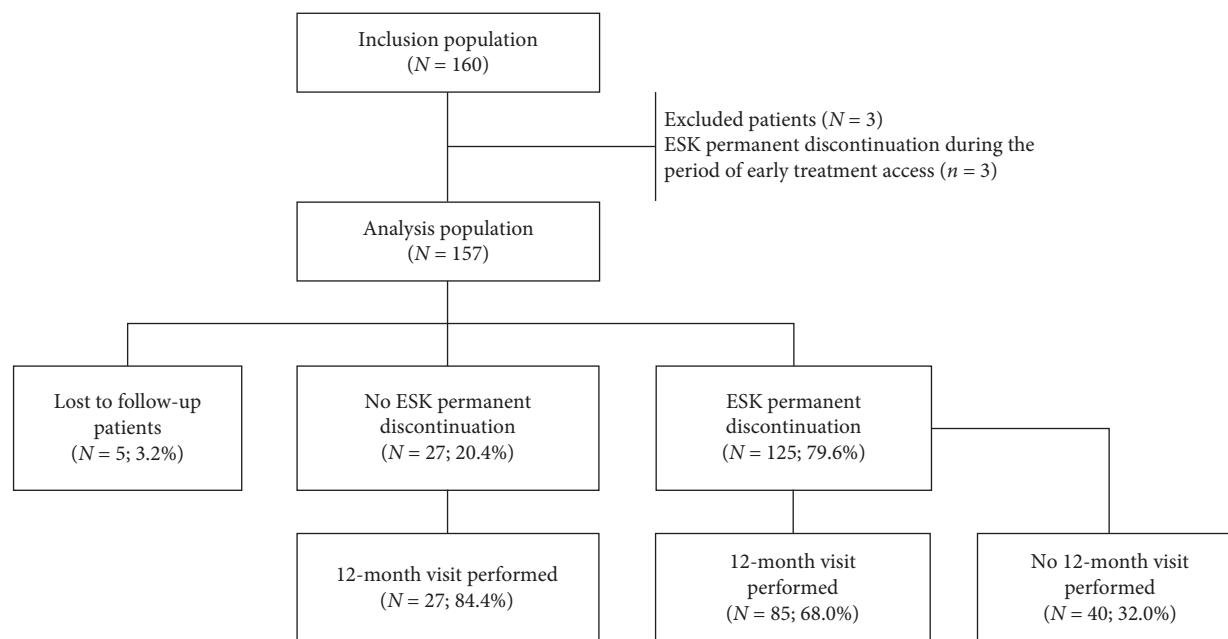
Inclusion population
($N = 160$)

Excluded patients ($N = 3$)
ESK permanent discontinuation during the period of early treatment access ($n = 3$)

Analysis population
($N = 157$)

Lost to follow-up patients
($N = 5$; 3.2%)

No ESK permanent discontinuation
($N = 27$; 20.4%)

ESK permanent discontinuation
($N = 125$; 79.6%)

12-month visit performed
($N = 27$; 84.4%)

12-month visit performed
($N = 85$; 68.0%)

No 12-month visit performed
($N = 40$; 32.0%)